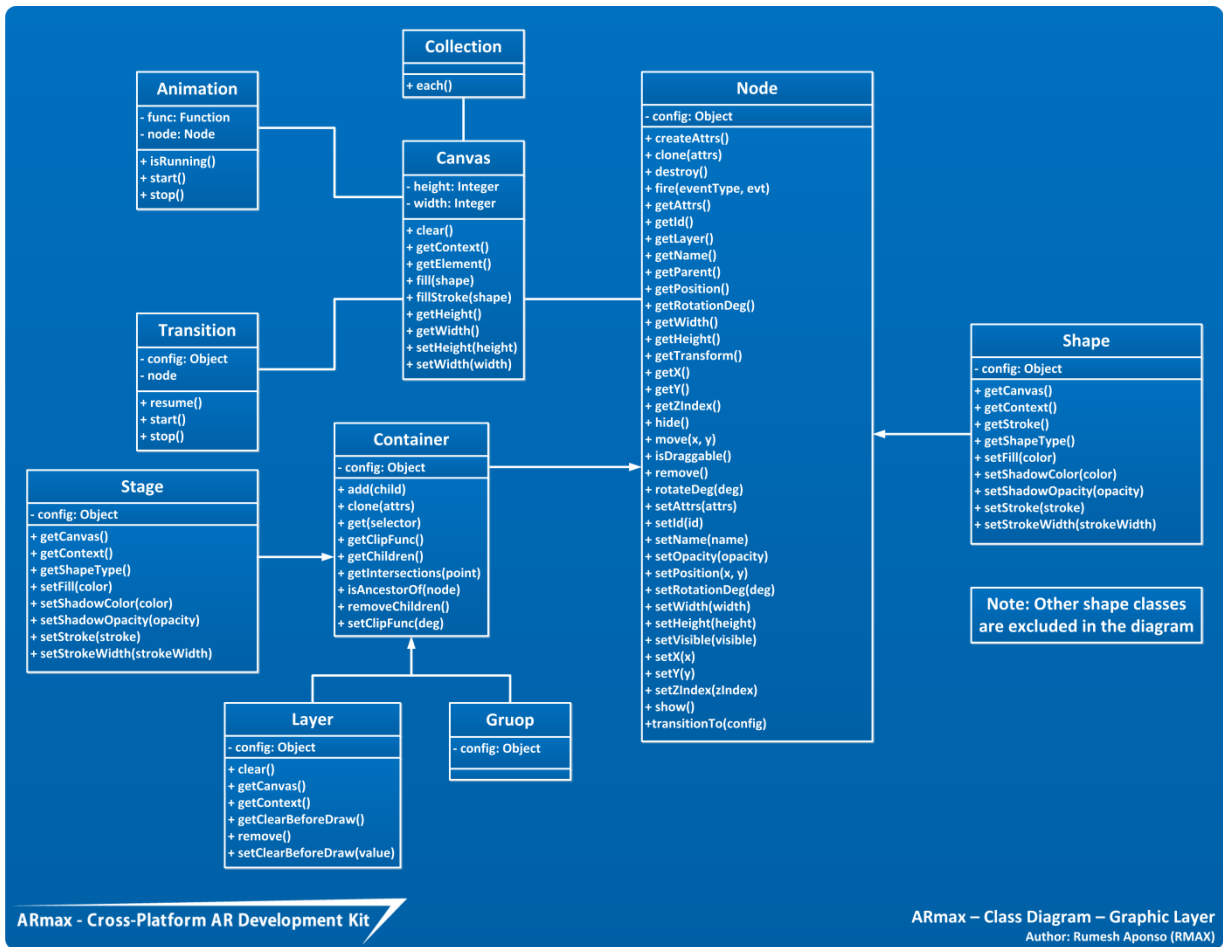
Collection

+ each()

Animation

- func: Function
- node: Node

+ isRunning()
+ start()
+ stop()

Canvas

- height: Integer
- width: Integer

+ clear()
+ getContext()
+ getElement()
+ fill(shape)
+ fillStroke(shape)
+ getHeight()
+ getWidth()
+ setHeight(height)
+ setWidth(width)

Transition

- config: Object
- node

+ resume()
+ start()
+ stop()

Node

- config: Object

+ createAttrs()
+ clone(attrs)
+ destroy()
+ fire(eventType, evt)
+ getAttrs()
+ getId()
+ getLayer()
+ getName()
+ getParent()
+ getPosition()
+ getRotationDeg()
+ getWidth()
+ getHeight()
+ getTransform()
+ getX()
+ getY()
+ getZIndex()
+ hide()
+ move(x, y)
+ isDraggable()
+ remove()
+ rotateDeg(deg)
+ setAttrs(attrs)
+ setId(id)
+ setName(name)
+ setOpacity(opacity)
+ setPosition(x, y)
+ setRotationDeg(deg)
+ setWidth(width)
+ setHeight(height)
+ setVisible(visible)
+ setX(x)
+ setY(y)
+ setZIndex(zIndex)
+ show()
+transitionTo(config)

Shape

- config: Object

+ getCanvas()
+ getContext()
+ getStroke()
+ getShapeType()
+ setFill(color)
+ setShadowColor(color)
+ setShadowOpacity(opacity)
+ setStroke(stroke)
+ setStrokeWidth(strokeWidth)

Stage

- config: Object

+ getCanvas()
+ getContext()
+ getShapeType()
+ setFill(color)
+ setShadowColor(color)
+ setShadowOpacity(opacity)
+ setStroke(stroke)
+ setStrokeWidth(strokeWidth)

Container

- config: Object

+ add(child)
+ clone(attrs)
+ get(selector)
+ getClipFunc()
+ getChildren()
+ getIntersections(point)
+ isAncestorOf(node)
+ removeChildren()
+ setClipFunc(deg)

Note: Other shape classes are excluded in the diagram

Layer

- config: Object

+ clear()
+ getCanvas()
+ getContext()
+ getClearBeforeDraw()
+ remove()
+ setClearBeforeDraw(value)

Gruop

- config: Object

ARmax - Cross-Platform AR Development Kit

ARmax – Class Diagram – Graphic Layer
Author: Rumesh Aponso (RMAX)